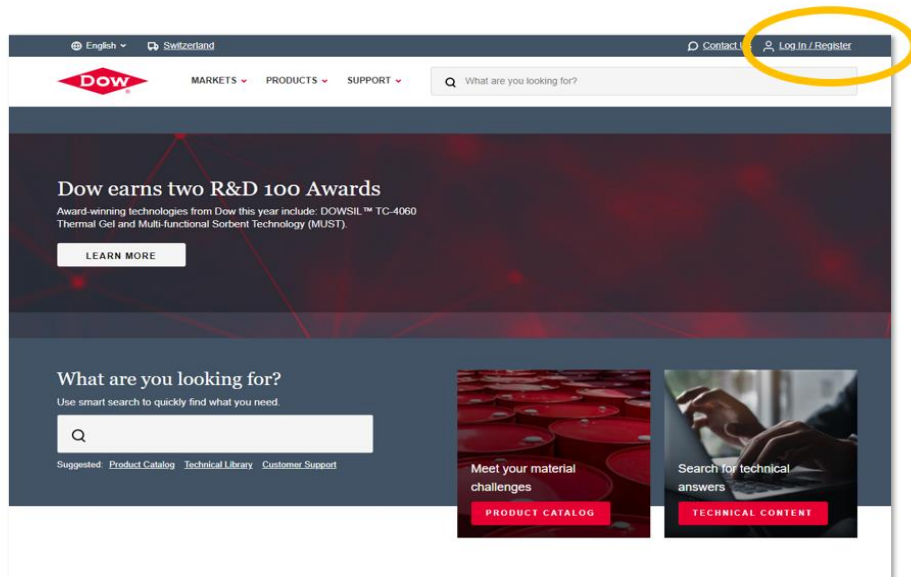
English Switzerland Contact U Log In / Register

DOW MARKETS PRODUCTS SUPPORT What are you looking for?

Dow earns two R&D 100 Awards

Award-winning technologies from Dow this year include: DOWSIL™ TC-4060 Thermal Gel and Multi-functional Sorbent Technology (MUST).

LEARN MORE

What are you looking for?

Use smart search to quickly find what you need.

Suggested: Product Catalog Technical Library Customer Support

Meet your material challenges

PRODUCT CATALOG

Search for technical answers

TECHNICAL CONTENT